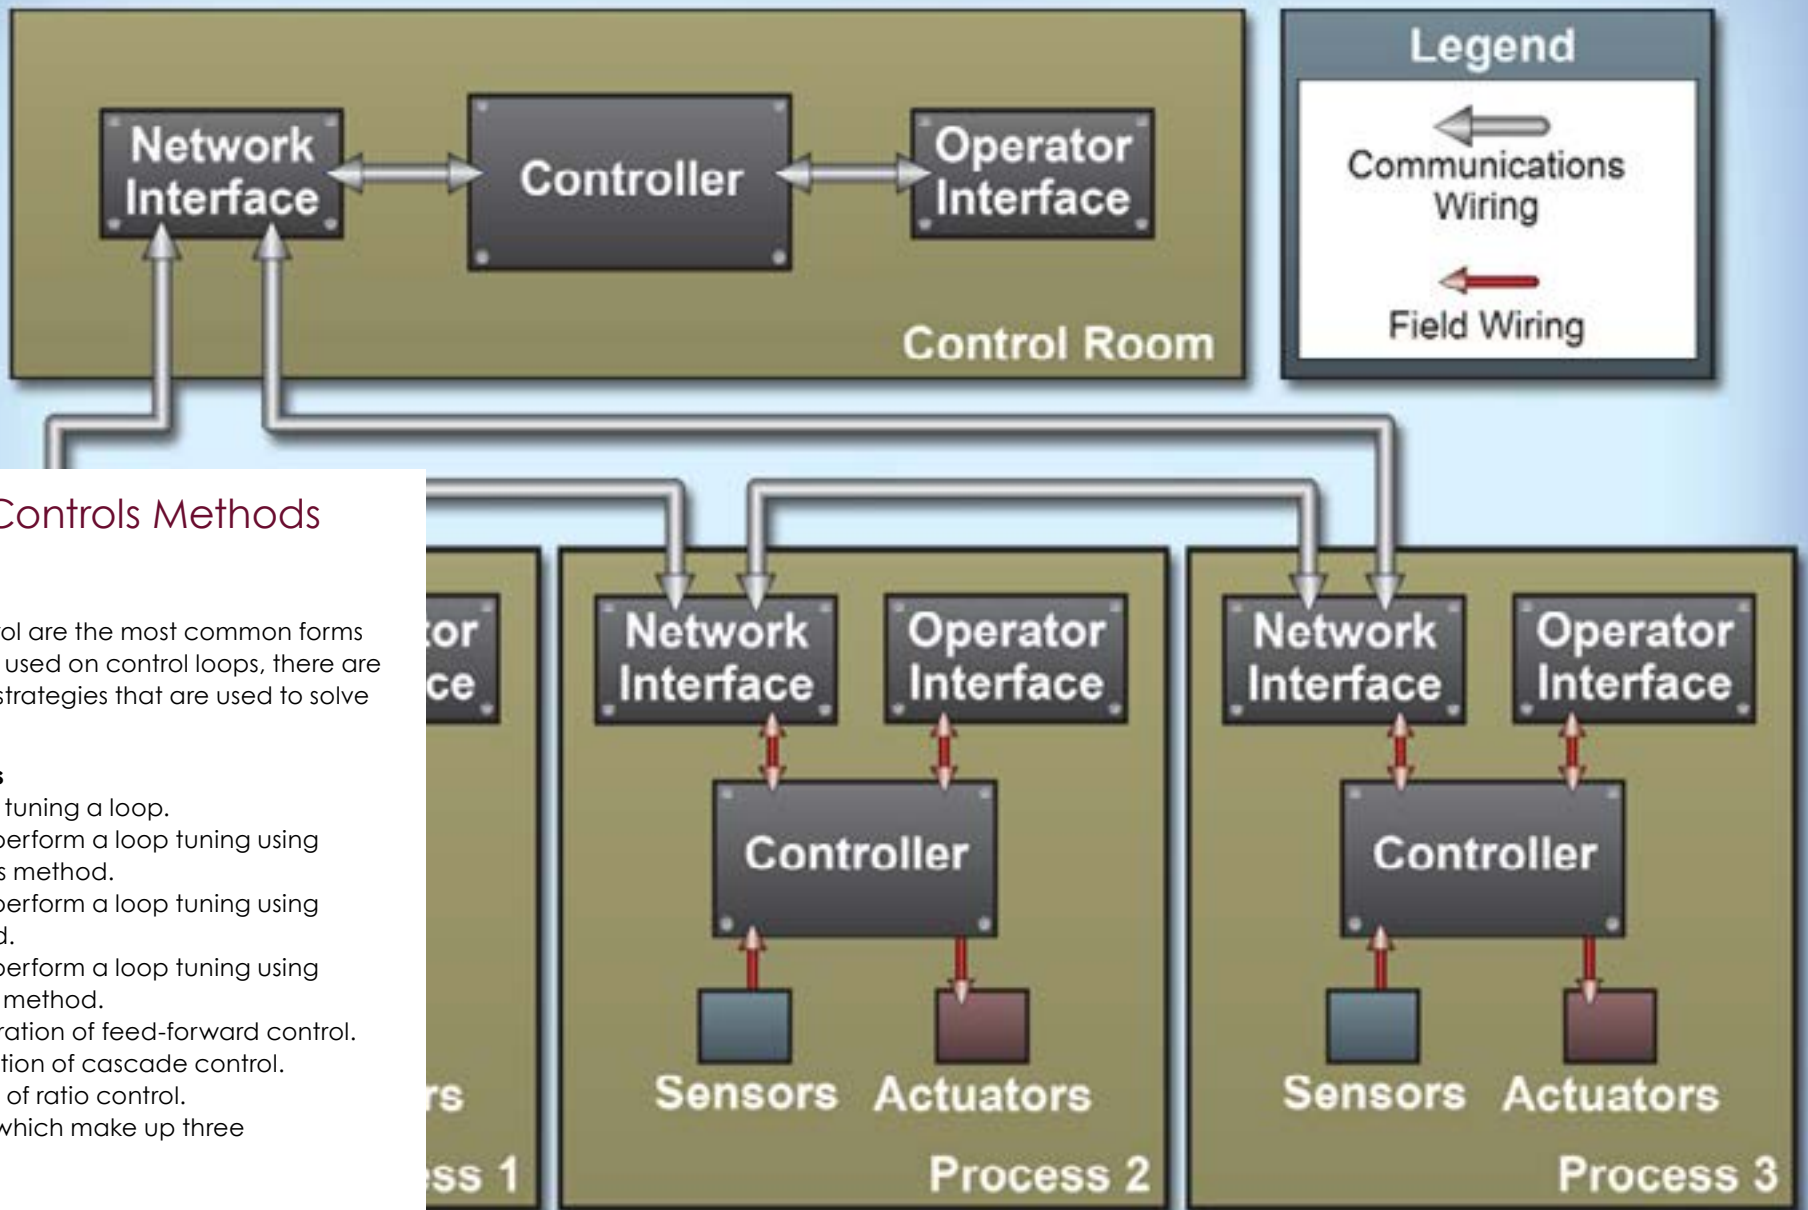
Network Interface

Controller

Operator Interface

Control Room

Legend

Communications Wiring

Field Wiring

Controls Methods

ol are the most common forms used on control loops, there are strategies that are used to solve

s
tuning a loop.
perform a loop tuning using s method.
perform a loop tuning using d.
perform a loop tuning using method.
ration of feed-forward control.
tion of cascade control.
of ratio control.
which make up three

tor ce

rs

ss 1

Network Interface

Operator Interface

Controller

Sensors

Actuators

Process 2

Network Interface

Operator Interface

Controller

Sensors

Actuators

Process 3